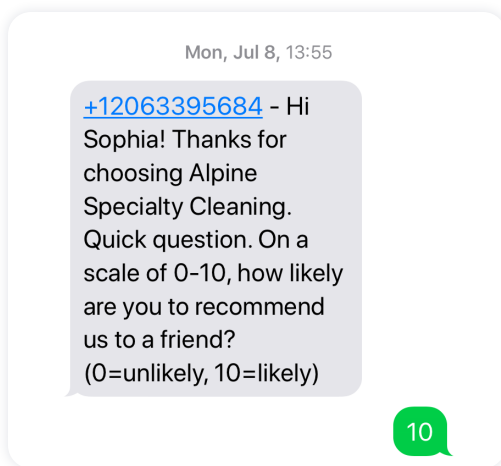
Mon, Jul 8, 13:55

+12063395684 - Hi Sophia! Thanks for choosing Alpine Specialty Cleaning. Quick question. On a scale of 0-10, how likely are you to recommend us to a friend? (0=unlikely, 10=likely)

10